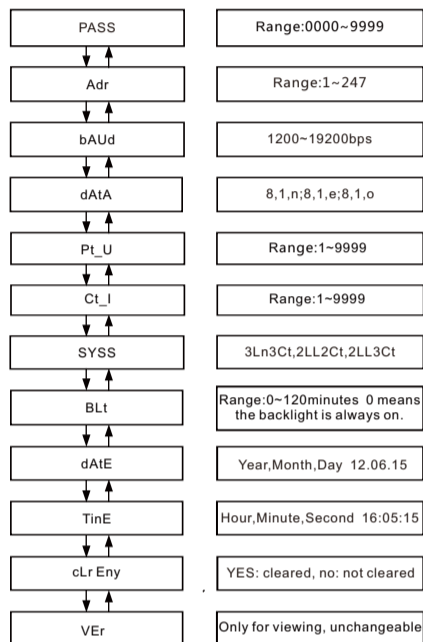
PASS
Range:0000~9999

Adr
Range:1~247

bAUd
1200~19200bps

dAtA
8,1,n;8,1,e;8,1,o

Pt_U
Range:1~9999

Ct_I
Range:1~9999

SYSS
3Ln3Ct,2LL2Ct,2LL3Ct

BLt
Range:0~120minutes 0 means the backlight is always on.

dAtE
Year,Month,Day 12.06.15

TinE
Hour,Minute,Second 16:05:15

cLr Eny
YES: cleared, no: not cleared

VEr
Only for viewing, unchangeable